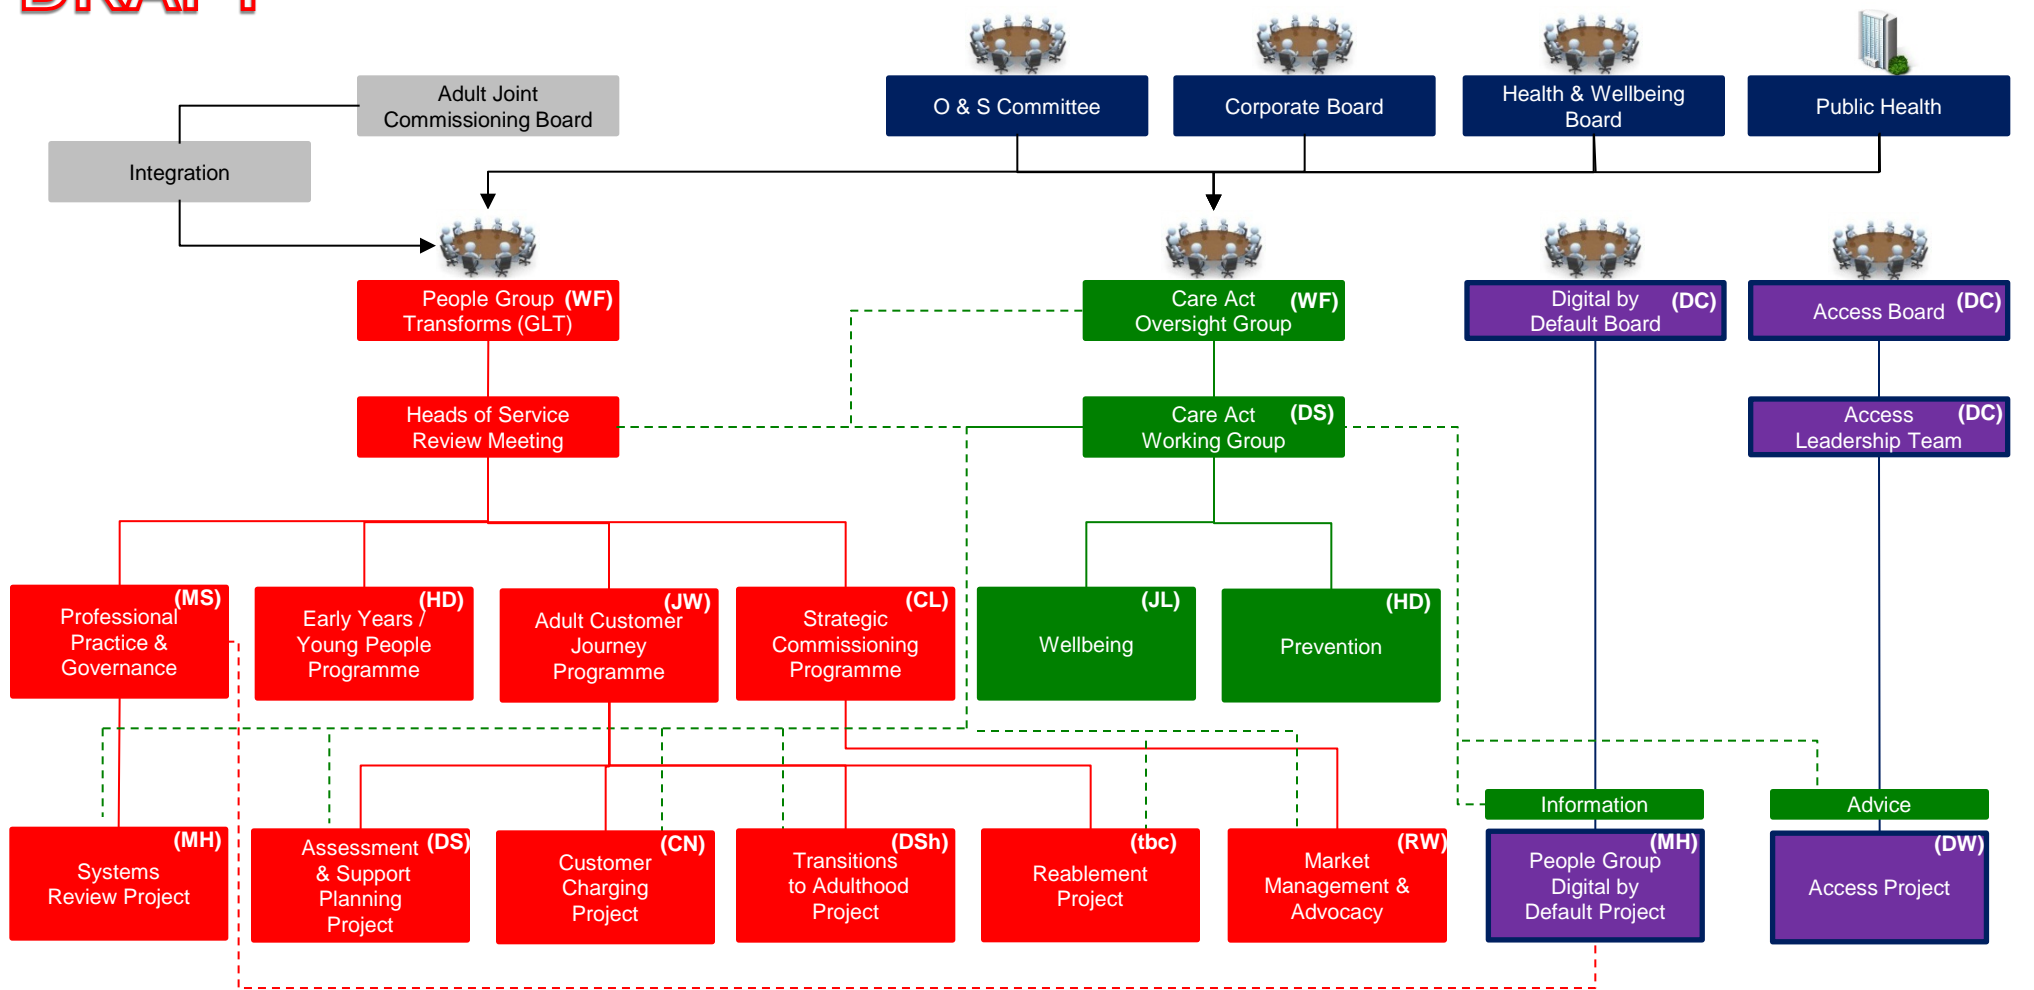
DRAFT

Adult Joint Commissioning Board

Integration

O & S Committee

Corporate Board

Health & Wellbeing Board

Public Health

People Group Transforms (GLT) (WF)

Care Act Oversight Group (WF)

Digital by Default Board (DC)

Access Board (DC)

Heads of Service Review Meeting

Care Act Working Group (DS)

Access Leadership Team (DC)

(MS) Professional Practice & Governance

(HD) Early Years / Young People Programme

(JW) Adult Customer Journey Programme

(CL) Strategic Commissioning Programme

(JL) Wellbeing

(HD) Prevention

(MH) Systems Review Project

(DS) Assessment & Support Planning Project

(CN) Customer Charging Project

(DSh) Transitions to Adulthood Project

(tbc) Reablement Project

(RW) Market Management & Advocacy

Information

(MH) People Group Digital by Default Project

Advice

(DW) Access Project